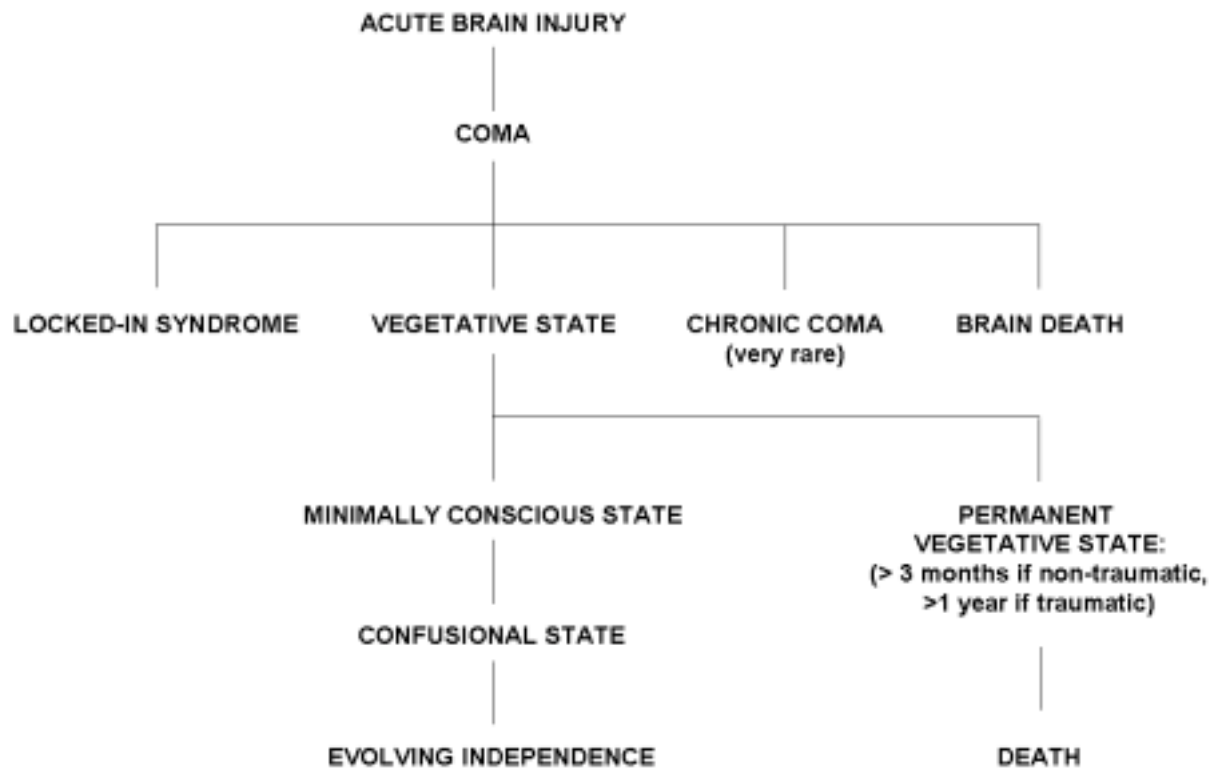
ACUTE BRAIN INJURY

COMA

LOCKED-IN SYNDROME

VEGETATIVE STATE

CHRONIC COMA
(very rare)

BRAIN DEATH

MINIMALLY CONSCIOUS STATE

PERMANENT VEGETATIVE STATE:
(> 3 months if non-traumatic, >1 year if traumatic)

CONFUSIONAL STATE

EVOLVING INDEPENDENCE

DEATH